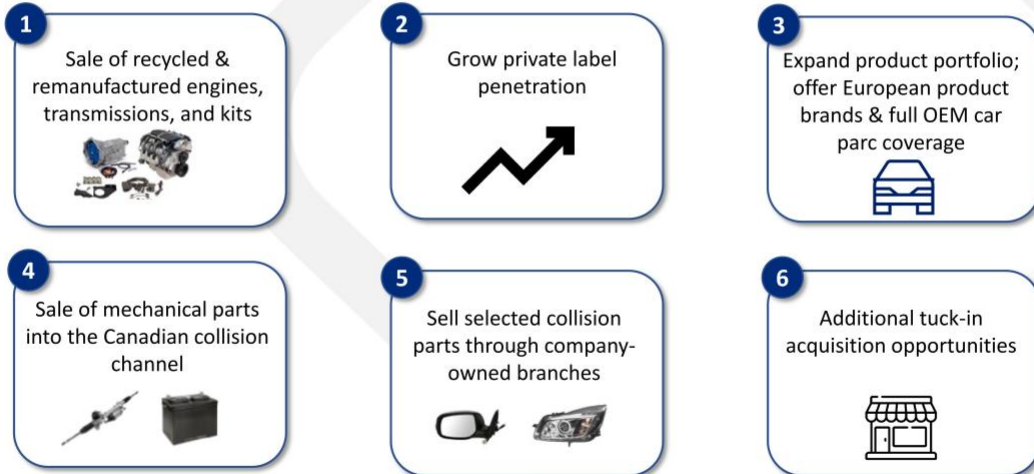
1
Sale of recycled & remanufactured engines, transmissions, and kits

2
Grow private label penetration

3
Expand product portfolio; offer European product brands & full OEM car parc coverage

4
Sale of mechanical parts into the Canadian collision channel

5
Sell selected collision parts through company-owned branches

6
Additional tuck-in acquisition opportunities